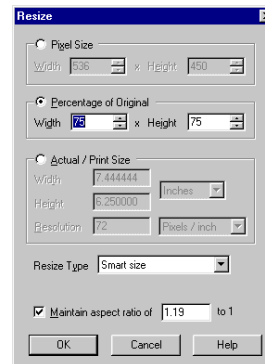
Resize

Pixel Size
Width 536 x Height 450

Percentage of Original
Width 75 x Height 75

Actual / Print Size
Width 7.444444 Inches
Height 6.250000
Resolution 72 Pixels / inch

Resize Type Smart size

Maintain aspect ratio of 1.19 to 1

OK Cancel Help